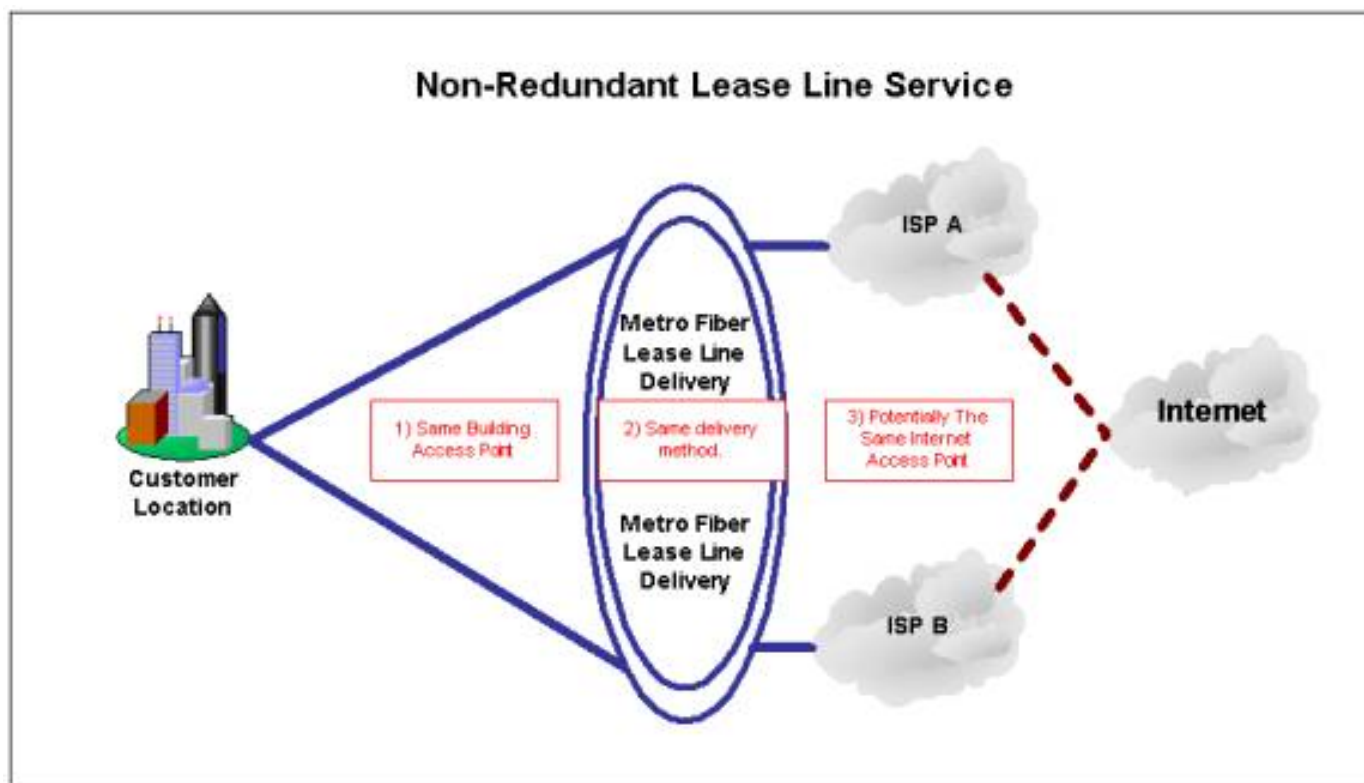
Non-Redundant Lease Line Service

ISP A

Metro Fiber Lease Line Delivery

Customer Location

1) Same Building Access Point

2) Same delivery method.

3) Potentially The Same Internet Access Point

Internet

Metro Fiber Lease Line Delivery

ISP B